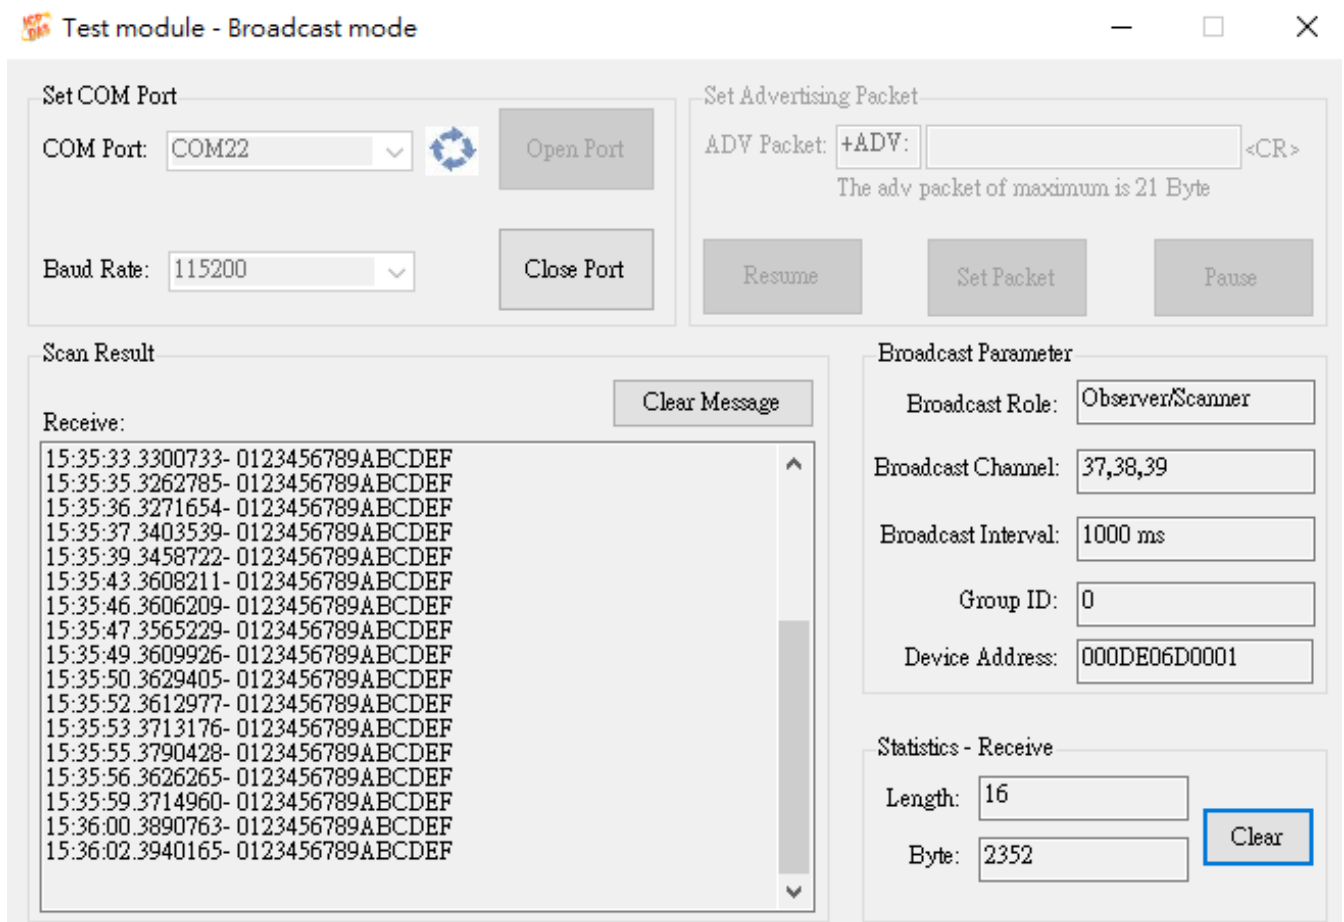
Test module - Broadcast mode

Set COM Port

COM Port: COM22

Open Port

Baud Rate: 115200

Close Port

Set Advertising Packet

ADV Packet: +ADV: <CR>

The adv packet of maximum is 21 Byte

Resume

Set Packet

Pause

Scan Result

Clear Message

Receive:

15:35:33.3300733- 0123456789ABCDEF
15:35:35.3262785- 0123456789ABCDEF
15:35:36.3271654- 0123456789ABCDEF
15:35:37.3403539- 0123456789ABCDEF
15:35:39.3458722- 0123456789ABCDEF
15:35:43.3608211- 0123456789ABCDEF
15:35:46.3606209- 0123456789ABCDEF
15:35:47.3565229- 0123456789ABCDEF
15:35:49.3609926- 0123456789ABCDEF
15:35:50.3629405- 0123456789ABCDEF
15:35:52.3612977- 0123456789ABCDEF
15:35:53.3713176- 0123456789ABCDEF
15:35:55.3790428- 0123456789ABCDEF
15:35:56.3626265- 0123456789ABCDEF
15:35:59.3714960- 0123456789ABCDEF
15:36:00.3890763- 0123456789ABCDEF
15:36:02.3940165- 0123456789ABCDEF

Broadcast Parameter

Broadcast Role: Observer/Scanner

Broadcast Channel: 37,38,39

Broadcast Interval: 1000 ms

Group ID: 0

Device Address: 000DE06D0001

Statistics - Receive

Length: 16

Byte: 2352

Clear